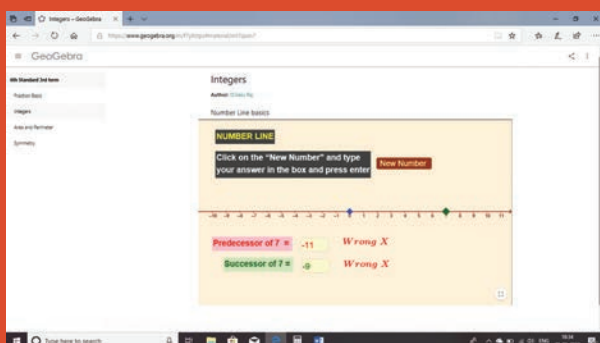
Integers – GeoGebra

https://www.geogebra.org/m/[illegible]

GeoGebra

6th Standard 3rd term

Fraction Basic

Integers

Area and Perimeter

Symmetry

Integers

Author: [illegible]

Number Line basics

NUMBER LINE

Click on the "New Number" and type your answer in the box and press enter

New Number

-10 -9 -8 -7 -6 -5 -4 -3 -2 -1 0 1 2 3 4 5 6 7 8 9 10 11

Predecessor of 7 = -11 Wrong X

Successor of 7 = -9 Wrong X

Type here to search

ENG